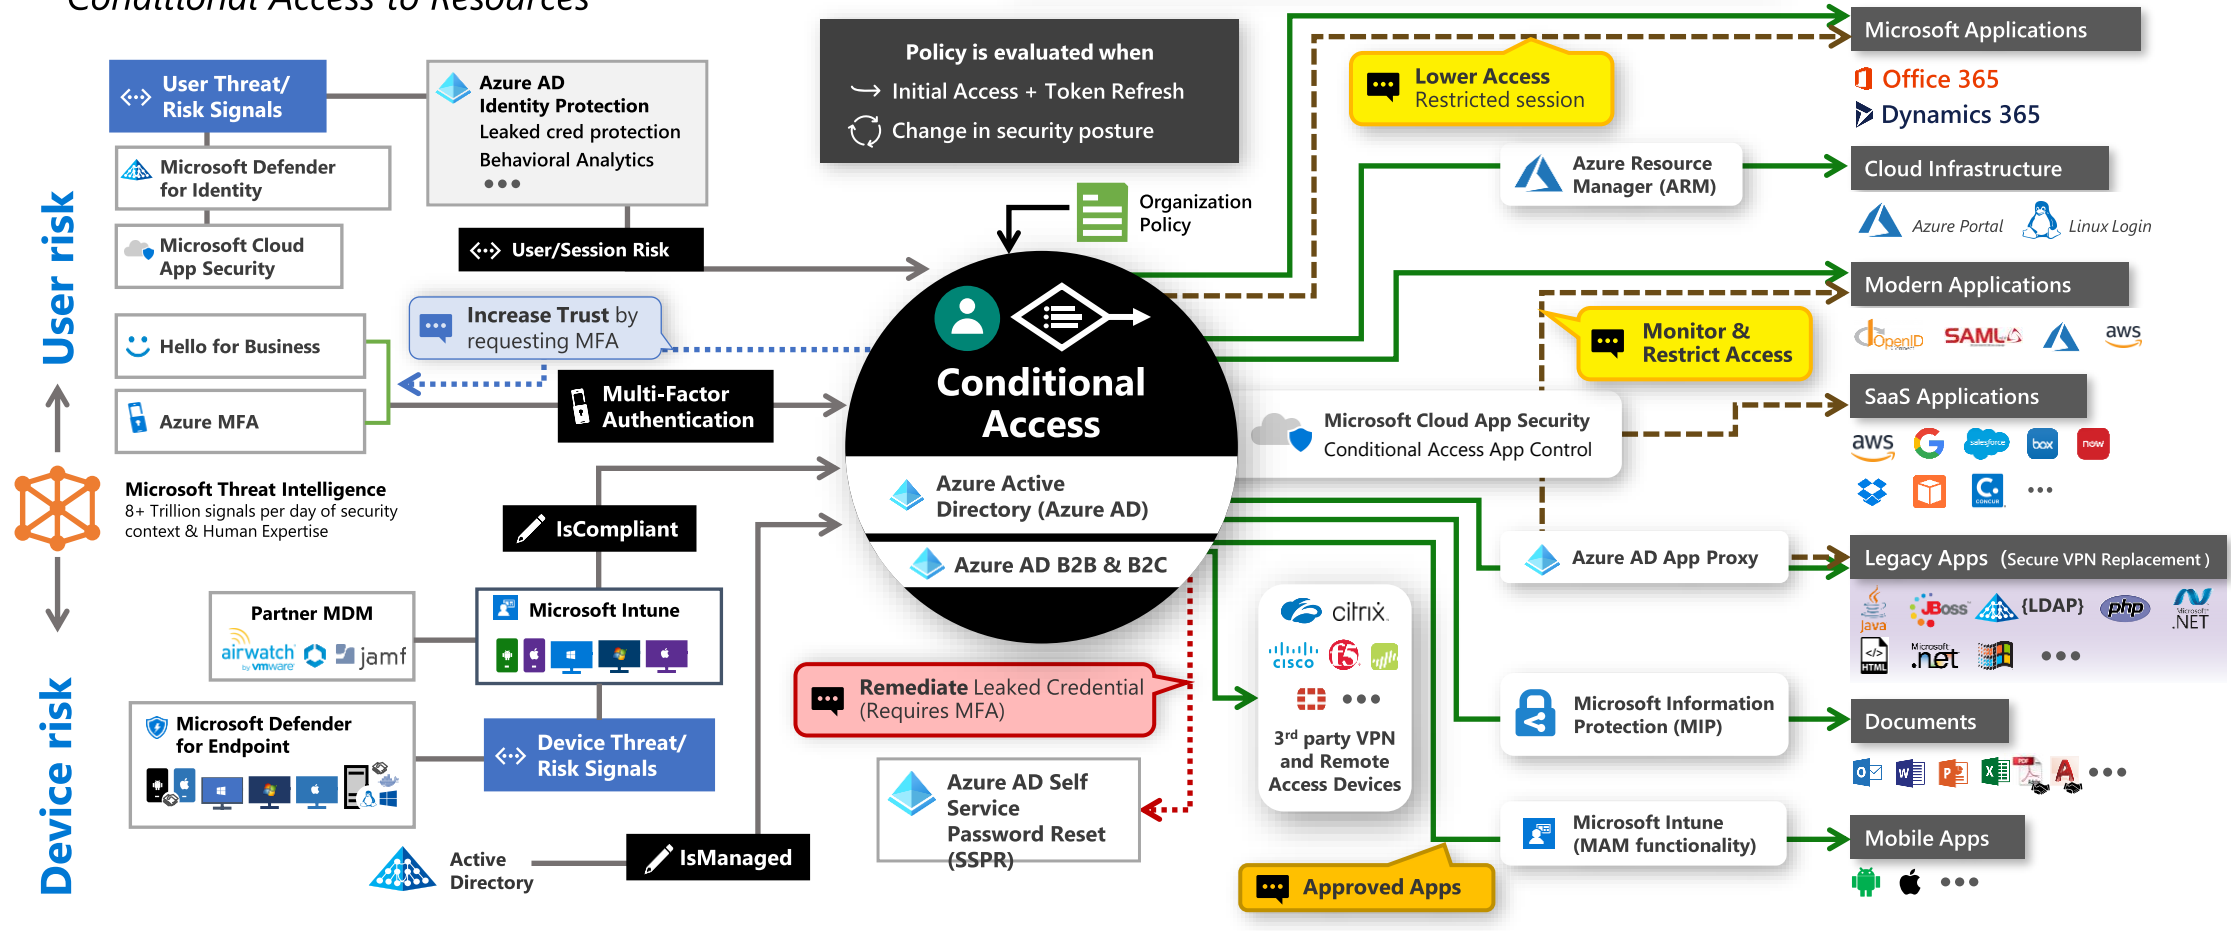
Conditional Access to Resources

User risk

Device risk

User Threat/ Risk Signals

Azure AD Identity Protection
Leaked cred protection
Behavioral Analytics
•••

Microsoft Defender for Identity

Microsoft Cloud App Security

User/Session Risk

Hello for Business

Azure MFA

Increase Trust by requesting MFA

Multi-Factor Authentication

Microsoft Threat Intelligence
8+ Trillion signals per day of security context & Human Expertise

IsCompliant

Partner MDM
airwatch by vmware jamf

Microsoft Intune

Microsoft Defender for Endpoint

Device Threat/ Risk Signals

Active Directory

IsManaged

Policy is evaluated when
Initial Access + Token Refresh
Change in security posture

Organization Policy

Conditional Access

Azure Active Directory (Azure AD)

Azure AD B2B & B2C

Remediate Leaked Credential (Requires MFA)

Azure AD Self Service Password Reset (SSPR)

citrix
cisco
•••
3rd party VPN and Remote Access Devices

Approved Apps

Lower Access
Restricted session

Azure Resource Manager (ARM)

Monitor & Restrict Access

Microsoft Cloud App Security
Conditional Access App Control

Azure AD App Proxy

Microsoft Information Protection (MIP)

Microsoft Intune (MAM functionality)

Microsoft Applications
Office 365
Dynamics 365

Cloud Infrastructure
Azure Portal Linux Login

Modern Applications
OpenID SAML aws

SaaS Applications
aws box now •••

Legacy Apps (Secure VPN Replacement)
Java JBoss {LDAP} php .NET .net •••

Documents
•••

Mobile Apps
•••